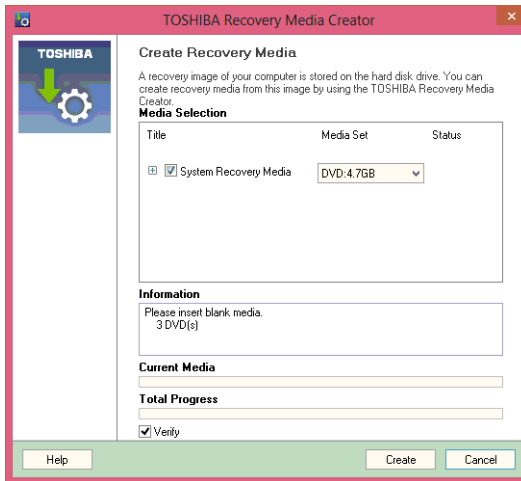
TOSHIBA Recovery Media Creator

TOSHIBA

Create Recovery Media

A recovery image of your computer is stored on the hard disk drive. You can create recovery media from this image by using the TOSHIBA Recovery Media Creator.

Media Selection

| Title | Media Set | Status |
|---|---|---|
| System Recovery Media | DVD:4.7GB | |

Information

Please insert blank media.
3 DVD(s)

Current Media

Total Progress

Verify

Help

Create

Cancel